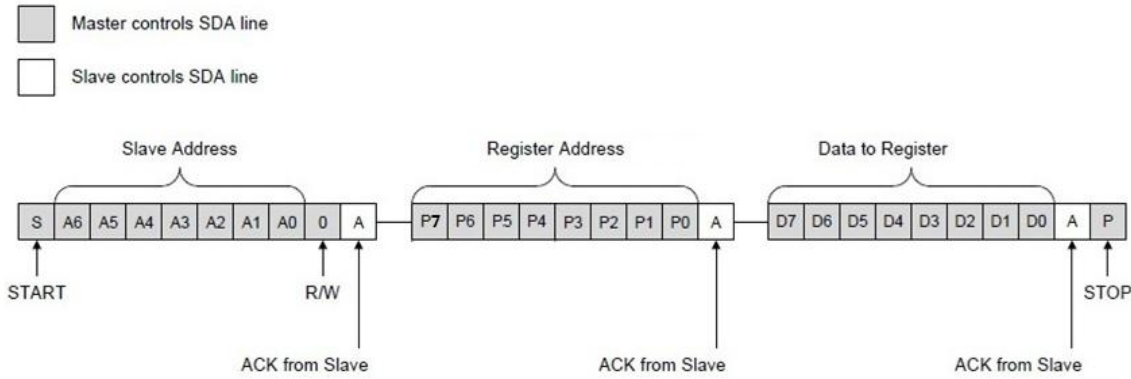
Master controls SDA line

Slave controls SDA line

Slave Address

Register Address

Data to Register

| S | A6 | A5 | A4 | A3 | A2 | A1 | A0 | 0 | A |
|---|---|---|---|---|---|---|---|---|---|

| P7 | P6 | P5 | P4 | P3 | P2 | P1 | P0 | A |
|---|---|---|---|---|---|---|---|---|

| D7 | D6 | D5 | D4 | D3 | D2 | D1 | D0 | A | P |
|---|---|---|---|---|---|---|---|---|---|

START

R/W

STOP

ACK from Slave

ACK from Slave

ACK from Slave